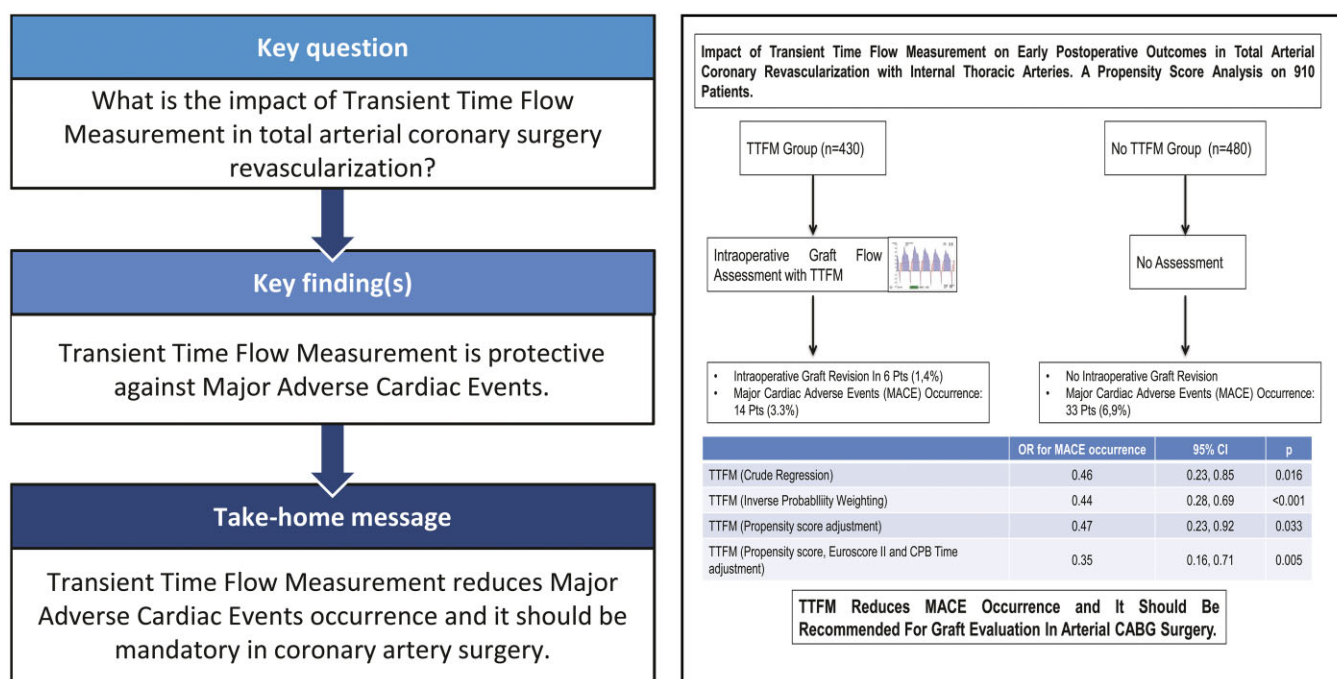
Key question

What is the impact of Transient Time Flow Measurement in total arterial coronary surgery revascularization?

Key finding(s)

Transient Time Flow Measurement is protective against Major Adverse Cardiac Events.

Take-home message

Transient Time Flow Measurement reduces Major Adverse Cardiac Events occurrence and it should be mandatory in coronary artery surgery.

Impact of Transient Time Flow Measurement on Early Postoperative Outcomes in Total Arterial Coronary Revascularization with Internal Thoracic Arteries. A Propensity Score Analysis on 910 Patients.

TTFM Group (n=430)

No TTFM Group (n=480)

Intraoperative Graft Flow Assessment with TTFM

No Assessment

• Intraoperative Graft Revision In 6 Pts (1,4%)
• Major Cardiac Adverse Events (MACE) Occurrence: 14 Pts (3.3%)

• No Intraoperative Graft Revision
• Major Cardiac Adverse Events (MACE) Occurrence: 33 Pts (6,9%)

| | OR for MACE occurrence | 95% CI | p |
|---|---|---|---|
| TTFM (Crude Regression) | 0.46 | 0.23, 0.85 | 0.016 |
| TTFM (Inverse Probablility Weighting) | 0.44 | 0.28, 0.69 | <0.001 |
| TTFM (Propensity score adjustment) | 0.47 | 0.23, 0.92 | 0.033 |
| TTFM (Propensity score, Euroscore II and CPB Time adjustment) | 0.35 | 0.16, 0.71 | 0.005 |

TTFM Reduces MACE Occurrence and It Should Be Recommended For Graft Evaluation In Arterial CABG Surgery.